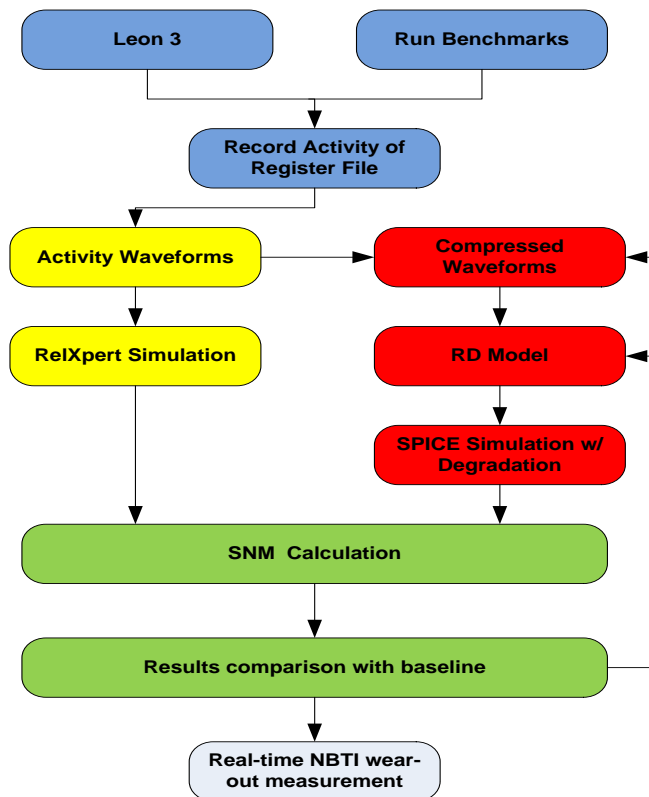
Leon 3

Run Benchmarks

Record Activity of Register File

Activity Waveforms

Compressed Waveforms

RelXpert Simulation

RD Model

SPICE Simulation w/ Degradation

SNM Calculation

Results comparison with baseline

Real-time NBTI wear-out measurement